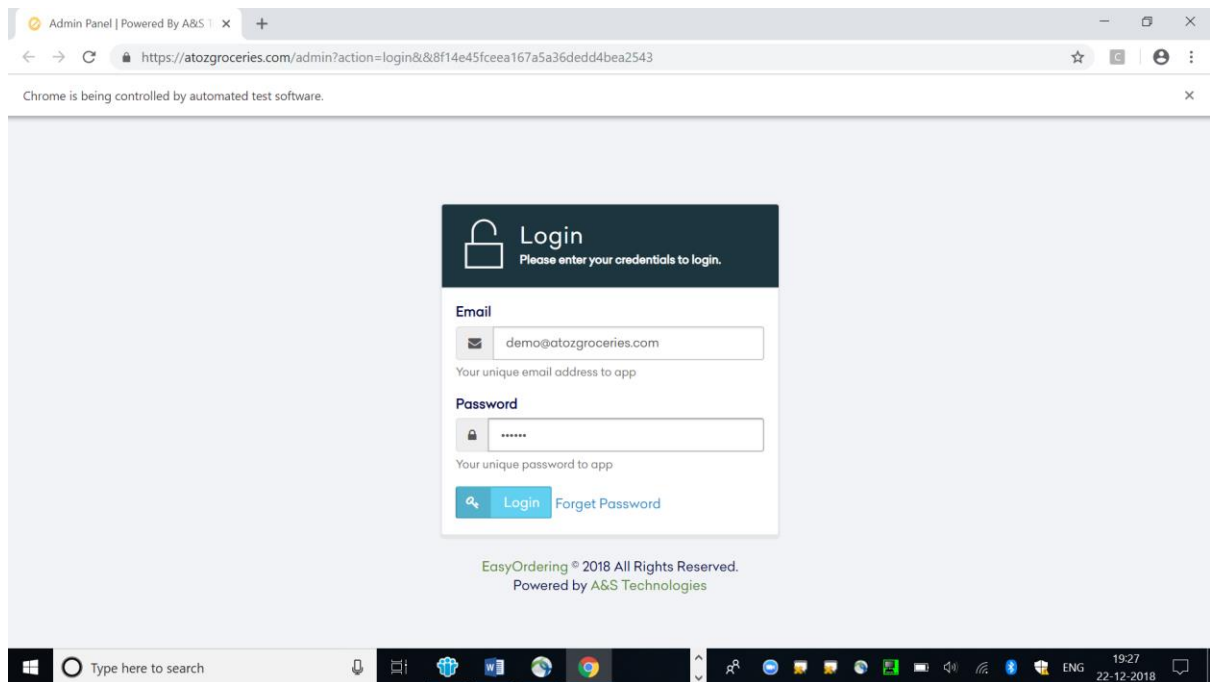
Admin Panel | Powered By A&S T ×

https://atozgroceries.com/admin?action=login&&8f14e45fceea167a5a36dedd4bea2543

Chrome is being controlled by automated test software.

Login
Please enter your credentials to login.

Email

demo@atozgroceries.com

Your unique email address to app

Password

••••••

Your unique password to app

Login Forget Password

EasyOrdering © 2018 All Rights Reserved.
Powered by A&S Technologies

Type here to search

ENG 19:27 22-12-2018